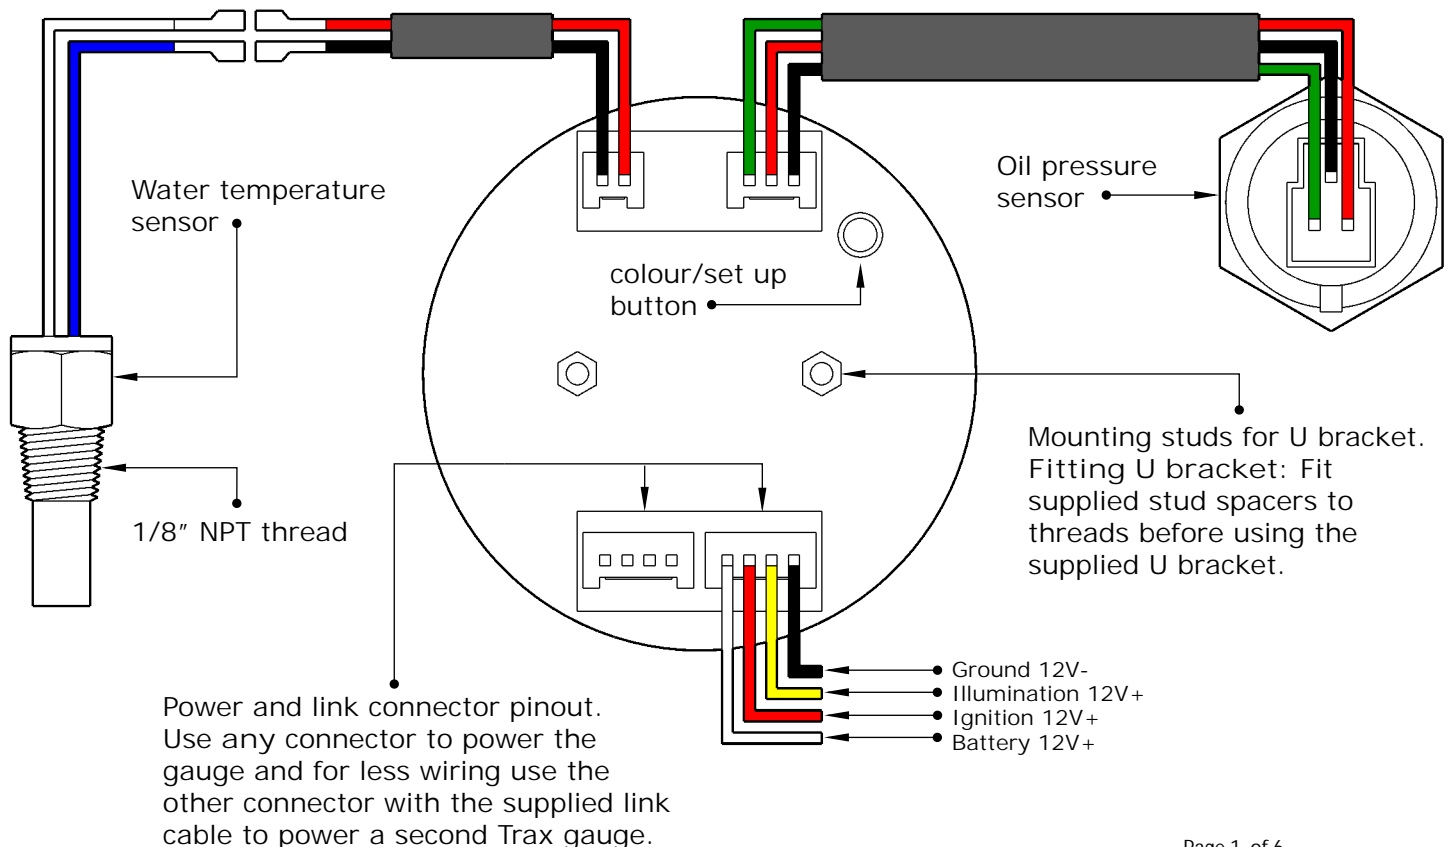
Water temperature sensor

1/8″ NPT thread

colour/set up button

Oil pressure sensor

Mounting studs for U bracket. Fitting U bracket: Fit supplied stud spacers to threads before using the supplied U bracket.

Ground 12V-
Illumination 12V+
Ignition 12V+
Battery 12V+

Power and link connector pinout. Use any connector to power the gauge and for less wiring use the other connector with the supplied link cable to power a second Trax gauge.

Page 1 of 6